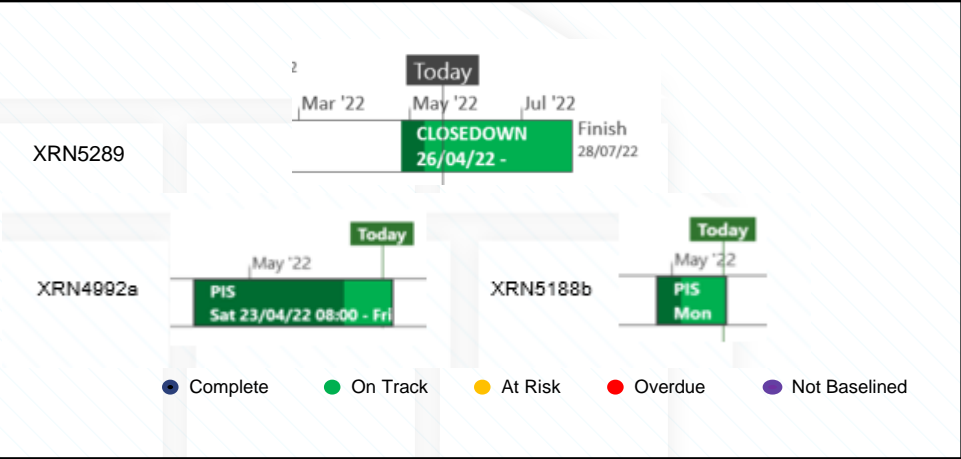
2

Today

Mar '22

May '22

Jul '22

XRN5289

CLOSEDOWN 26/04/22 -

Finish 28/07/22

Today

May '22

XRN4992a

PIS Sat 23/04/22 08:00 - Fri

Today

May '22

XRN5188b

PIS Mon

Complete On Track At Risk Overdue Not Baselined